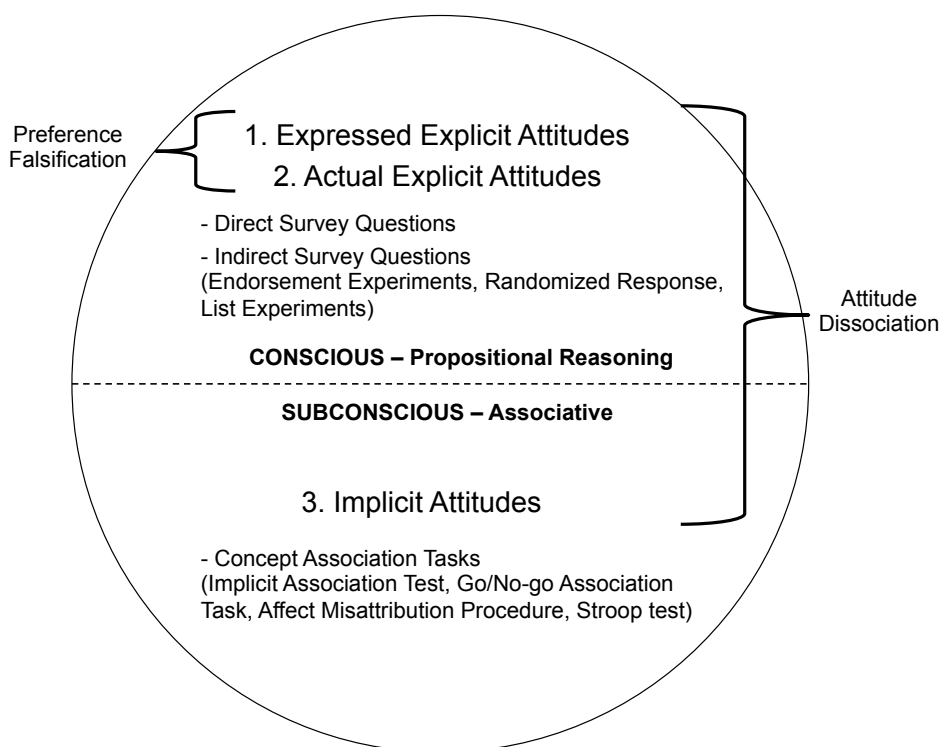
Preference Falsification

1. Expressed Explicit Attitudes

2. Actual Explicit Attitudes

- Direct Survey Questions

- Indirect Survey Questions (Endorsement Experiments, Randomized Response, List Experiments)

Attitude Dissociation

**CONSCIOUS – Propositional Reasoning**

**SUBCONSCIOUS – Associative**

3. Implicit Attitudes

- Concept Association Tasks (Implicit Association Test, Go/No-go Association Task, Affect Misattribution Procedure, Stroop test)